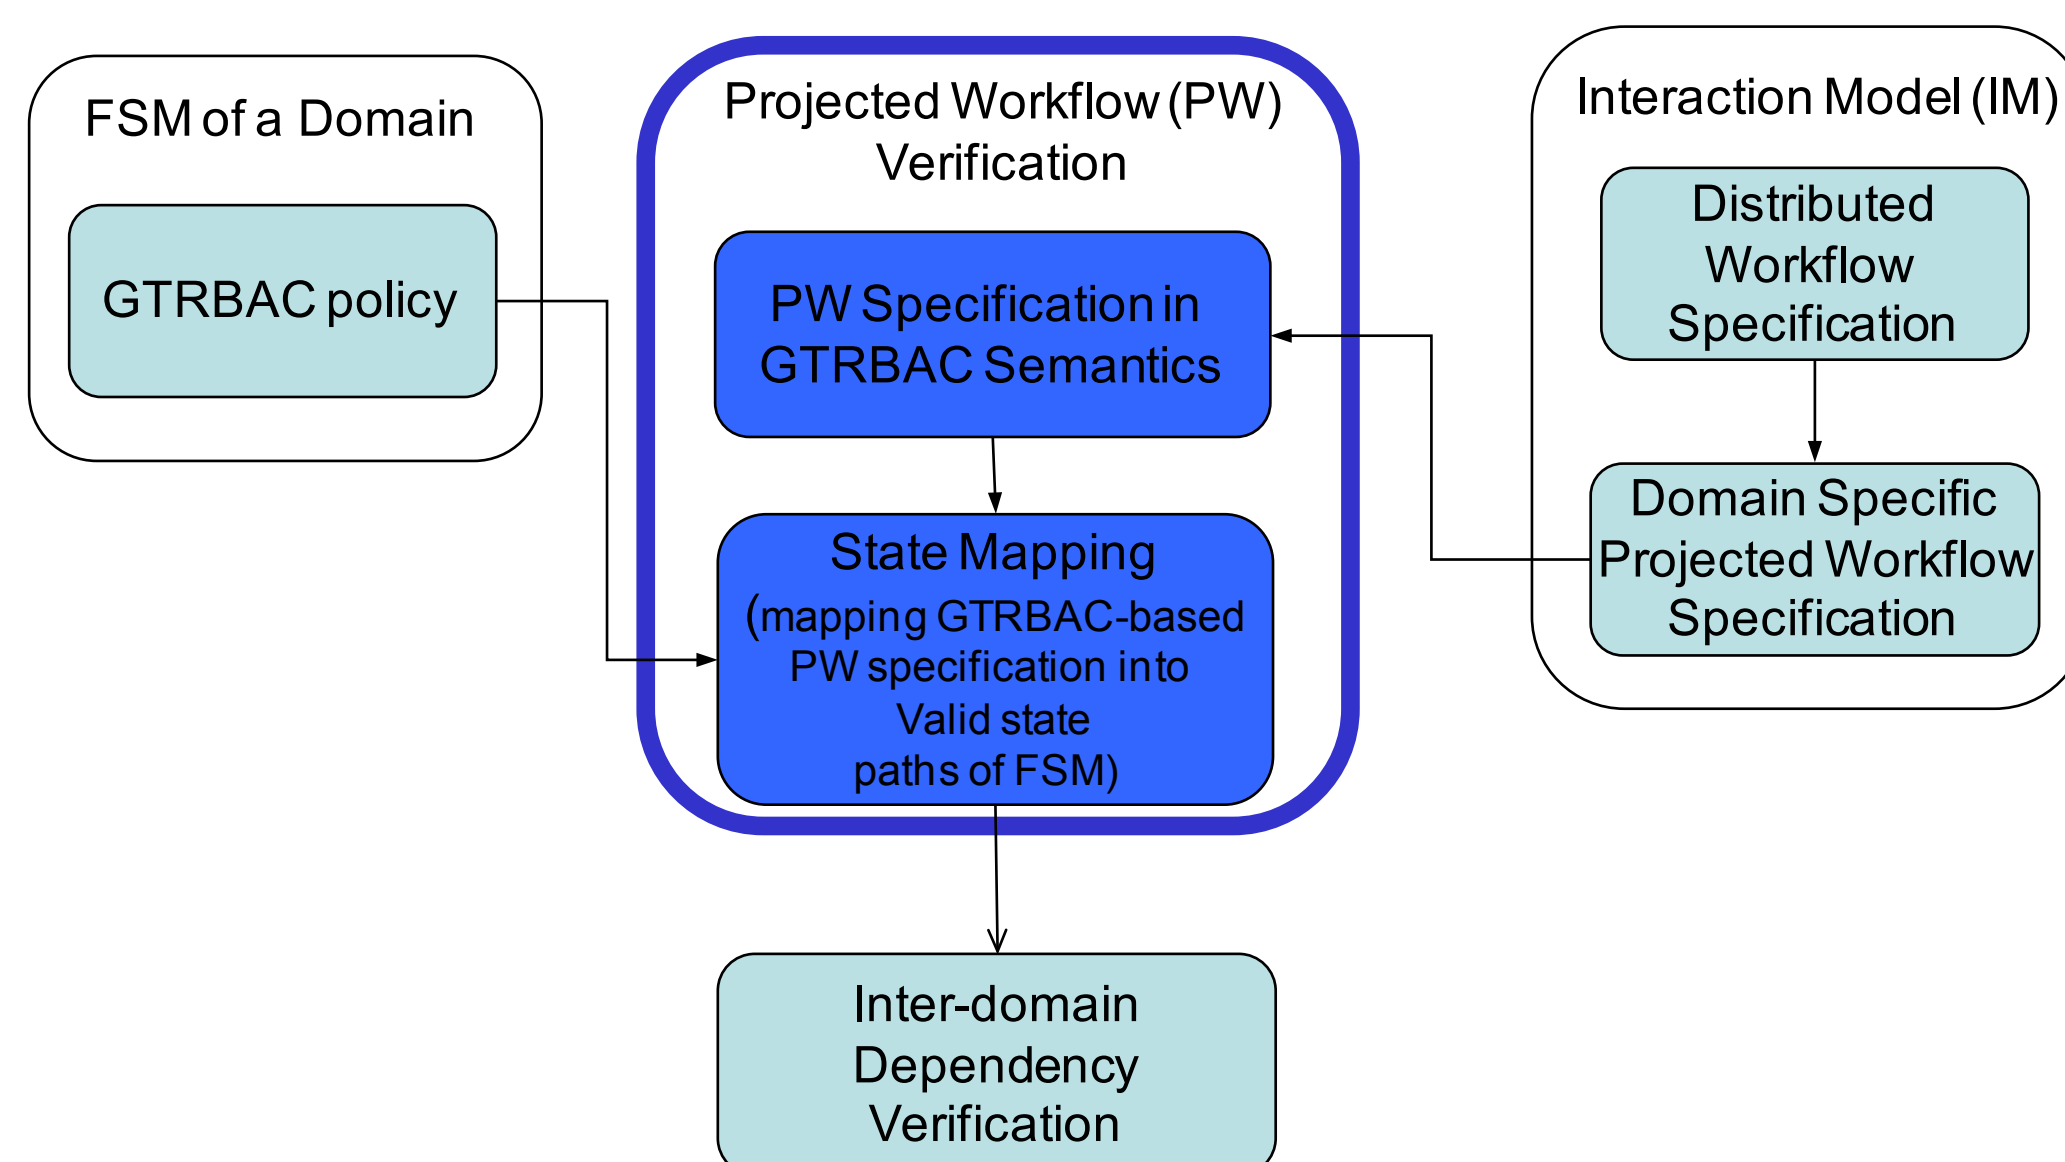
FSM of a Domain

GTRBAC policy

Projected Workflow (PW) Verification

PW Specification in GTRBAC Semantics

State Mapping (mapping GTRBAC-based PW specification into Valid state paths of FSM)

Interaction Model (IM)

Distributed Workflow Specification

Domain Specific Projected Workflow Specification

Inter-domain Dependency Verification